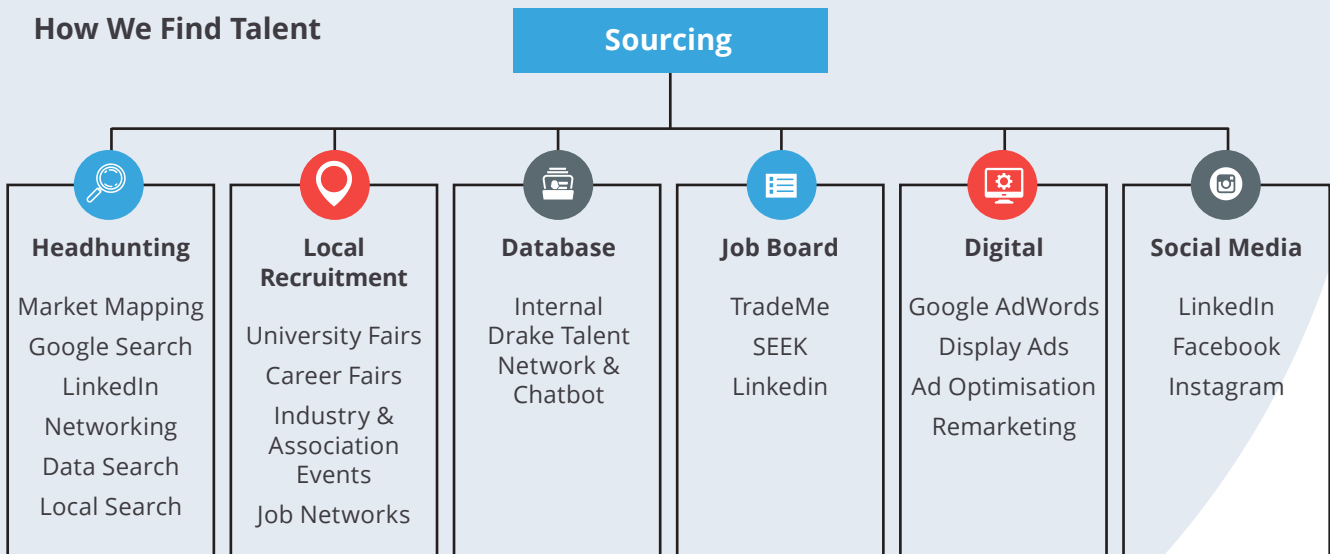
How We Find Talent

Sourcing

Headhunting

Market Mapping
Google Search
LinkedIn
Networking
Data Search
Local Search

Local Recruitment

University Fairs
Career Fairs
Industry & Association Events
Job Networks

Database

Internal Drake Talent Network & Chatbot

Job Board

TradeMe
SEEK
Linkedin

Digital

Google AdWords
Display Ads
Ad Optimisation
Remarketing

Social Media

LinkedIn
Facebook
Instagram